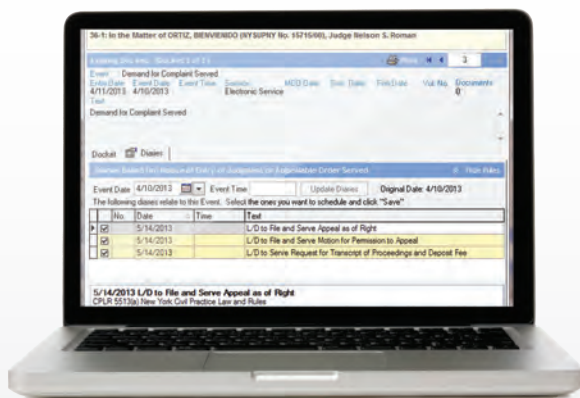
36-1: In the Matter of ORTIZ, BIENVENIDO (NYSUPNY No. 15715/00), Judge Nelson S. Roman

Existing Dkt. Entr. (Docket 1 of 1)

Print 3

Event Demand for Complaint Served
Entry Date 4/11/2013
Event Date 4/10/2013
Event Time
Service Electronic Service
MOD Date
Sent Date
Filed Date
Vol No.
Documents 0

Text
Demand for Complaint Served

Docket Diaries

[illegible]

Hide Rules

Event Date 4/10/2013 Event Time Update Diaries Original Date: 4/10/2013

The following diaries relate to this Event. Select the ones you want to schedule and click "Save"

| | No. | Date | Time | Text |
|---|---|---|---|---|
| ☑ | | 5/14/2013 | | L/D to File and Serve Appeal as of Right |
| ☑ | | 5/14/2013 | | L/D to File and Serve Motion for Permission to Appeal |
| ☑ | | 5/14/2013 | | L/D to Serve Request for Transcript of Proceedings and Deposit Fee |

5/14/2013 L/D to File and Serve Appeal as of Right
CPLR 5513(a) New York Civil Practice Law and Rules